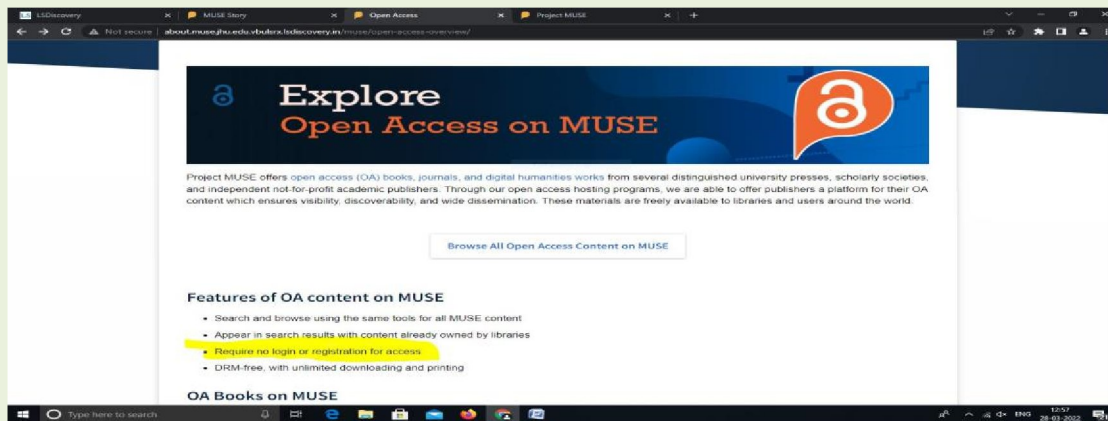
LSDiscovery × MUSE Story × Open Access × Project MUSE × +

Not secure | about.muse.jhu.edu.vbulerx.lsdiscovery.in/muse/open-access-overview/

Explore
Open Access on MUSE

Project MUSE offers open access (OA) books, journals, and digital humanities works from several distinguished university presses, scholarly societies, and independent not-for-profit academic publishers. Through our open access hosting programs, we are able to offer publishers a platform for their OA content which ensures visibility, discoverability, and wide dissemination. These materials are freely available to libraries and users around the world.

Browse All Open Access Content on MUSE

Features of OA content on MUSE

• Search and browse using the same tools for all MUSE content
• Appear in search results with content already owned by libraries
• Require no login or registration for access
• DRM-free, with unlimited downloading and printing

OA Books on MUSE

Type here to search

ENG 12:57 28-03-2022